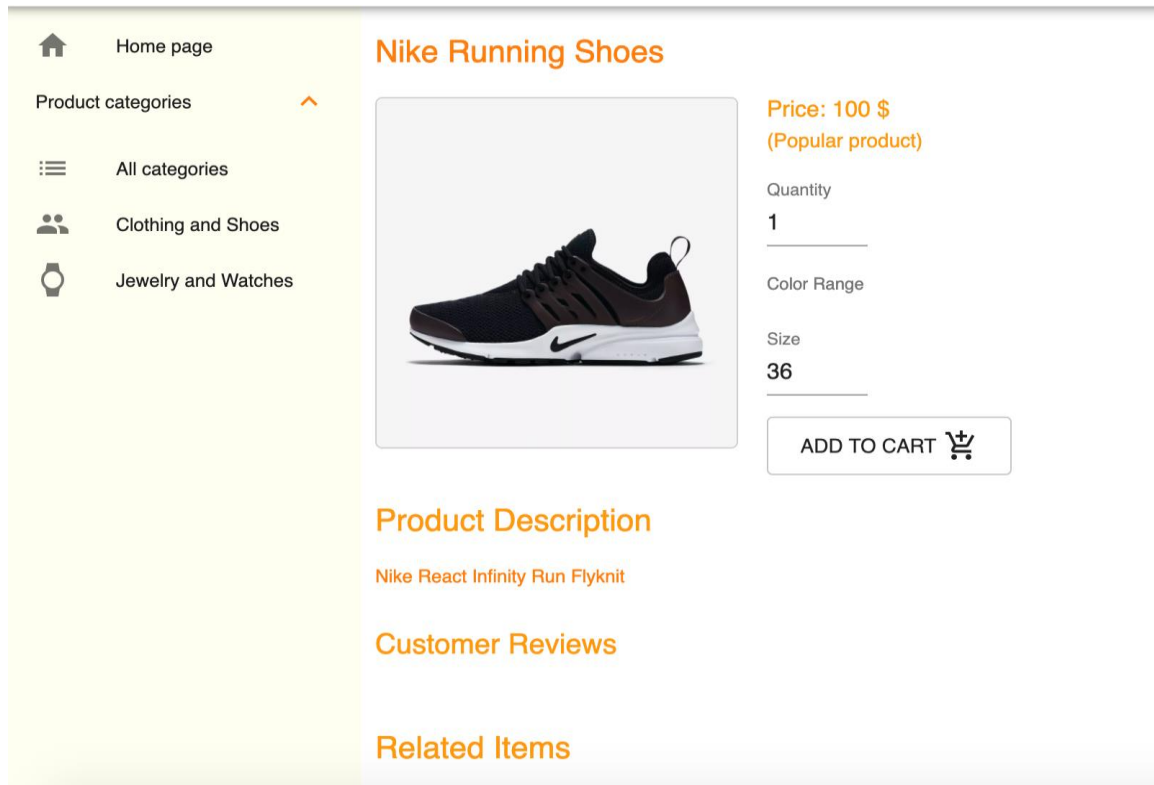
Home page

Product categories

All categories

Clothing and Shoes

Jewelry and Watches

Nike Running Shoes

Price: 100 $
(Popular product)

Quantity
1

Color Range

Size
36

ADD TO CART

Product Description

Nike React Infinity Run Flyknit

Customer Reviews

Related Items